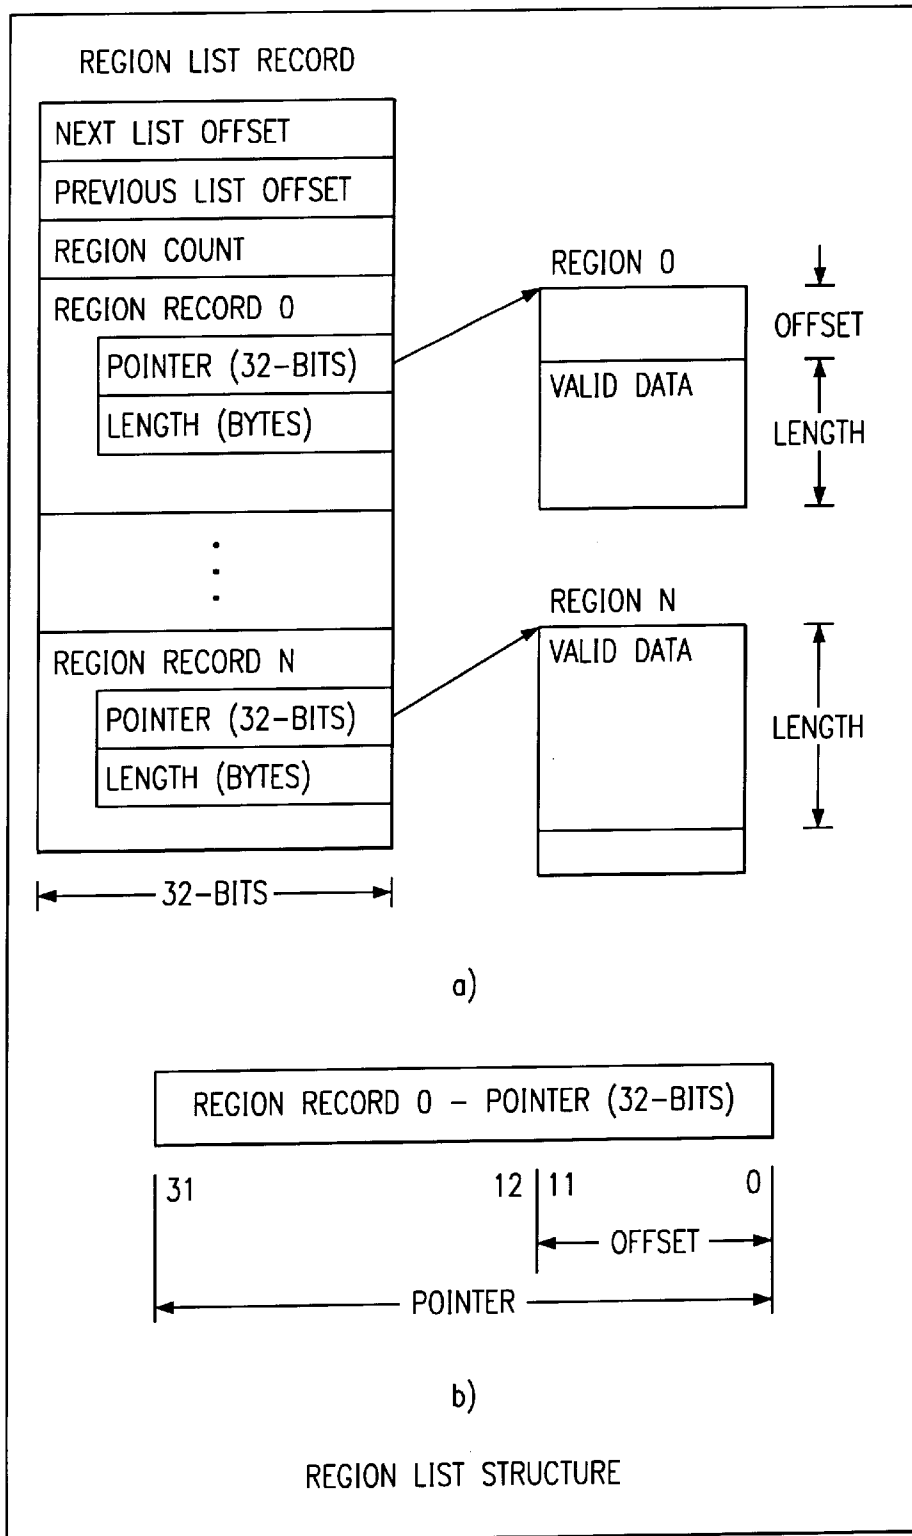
REGION LIST RECORD

NEXT LIST OFFSET
PREVIOUS LIST OFFSET
REGION COUNT
REGION RECORD 0
POINTER (32-BITS)
LENGTH (BYTES)

REGION RECORD N
POINTER (32-BITS)
LENGTH (BYTES)

32-BITS

REGION 0
VALID DATA
OFFSET
LENGTH

REGION N
VALID DATA
LENGTH

a)

REGION RECORD 0 – POINTER (32-BITS)

31 12 11 0
OFFSET
POINTER

b)

REGION LIST STRUCTURE